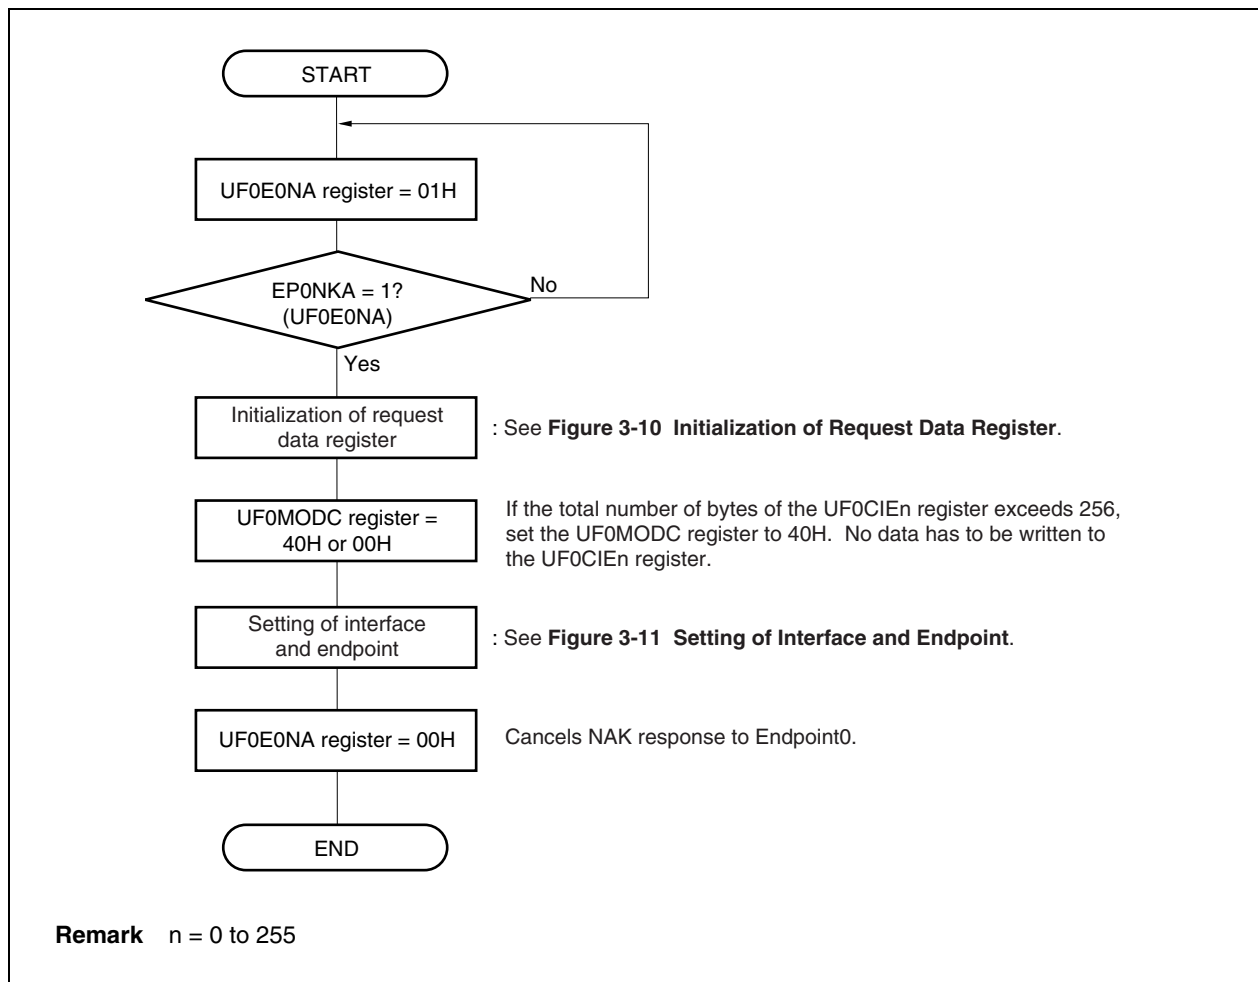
START

UF0E0NA register = 01H

EP0NKA = 1?
(UF0E0NA)

No

Yes

Initialization of request data register

: See **Figure 3-10 Initialization of Request Data Register**.

UF0MODC register = 40H or 00H

If the total number of bytes of the UF0CIEn register exceeds 256, set the UF0MODC register to 40H. No data has to be written to the UF0CIEn register.

Setting of interface and endpoint

: See **Figure 3-11 Setting of Interface and Endpoint**.

UF0E0NA register = 00H

Cancels NAK response to Endpoint0.

END

**Remark** n = 0 to 255